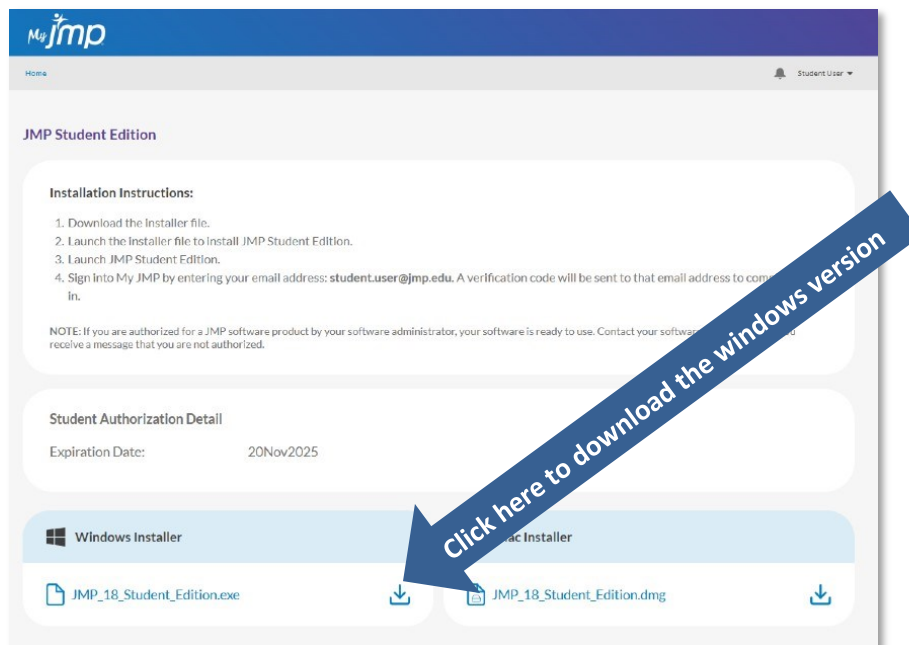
My JMP

Home

Student User

JMP Student Edition

Installation Instructions:

1. Download the installer file.
2. Launch the installer file to install JMP Student Edition.
3. Launch JMP Student Edition.
4. Sign into My JMP by entering your email address: student.user@jmp.edu. A verification code will be sent to that email address to com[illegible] in.

NOTE: If you are authorized for a JMP software product by your software administrator, your software is ready to use. Contact your softwa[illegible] receive a message that you are not authorized.

Student Authorization Detail

Expiration Date: 20Nov2025

Windows Installer

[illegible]ac Installer

JMP_18_Student_Edition.exe

JMP_18_Student_Edition.dmg

Click here to download the windows version